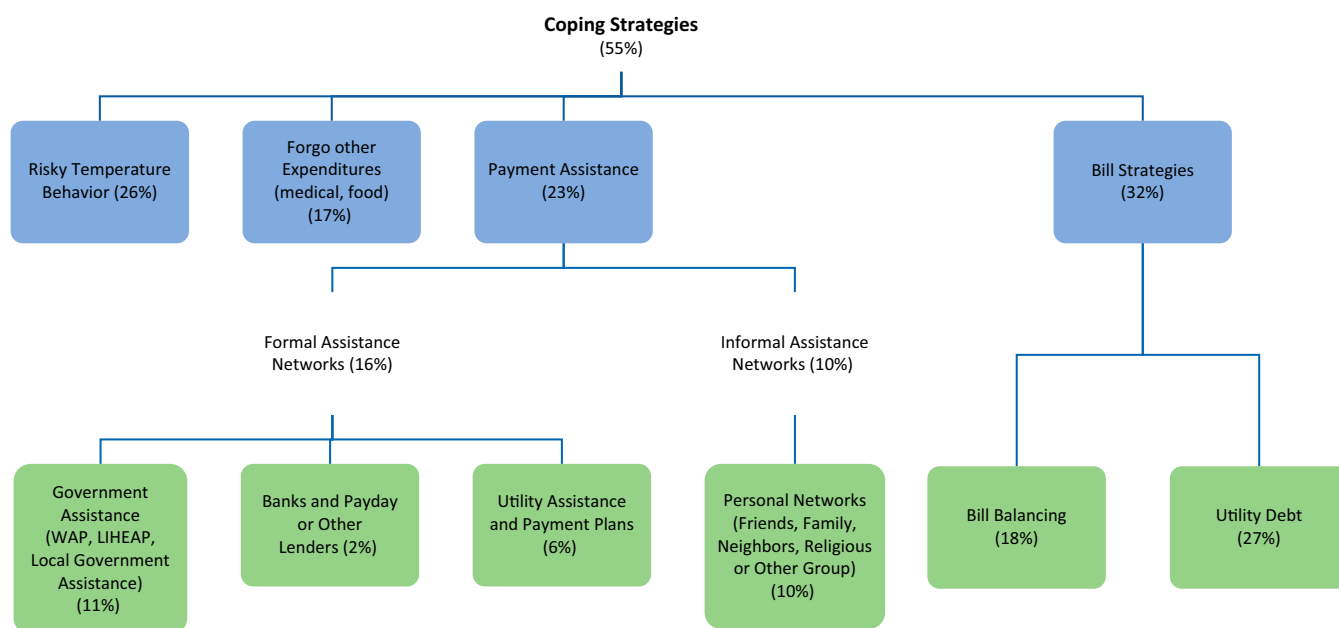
**Coping Strategies**
(55%)

Risky Temperature Behavior (26%)

Forgo other Expenditures (medical, food) (17%)

Payment Assistance (23%)

Bill Strategies (32%)

Formal Assistance Networks (16%)

Informal Assistance Networks (10%)

Government Assistance (WAP, LIHEAP, Local Government Assistance) (11%)

Banks and Payday or Other Lenders (2%)

Utility Assistance and Payment Plans (6%)

Personal Networks (Friends, Family, Neighbors, Religious or Other Group) (10%)

Bill Balancing (18%)

Utility Debt (27%)